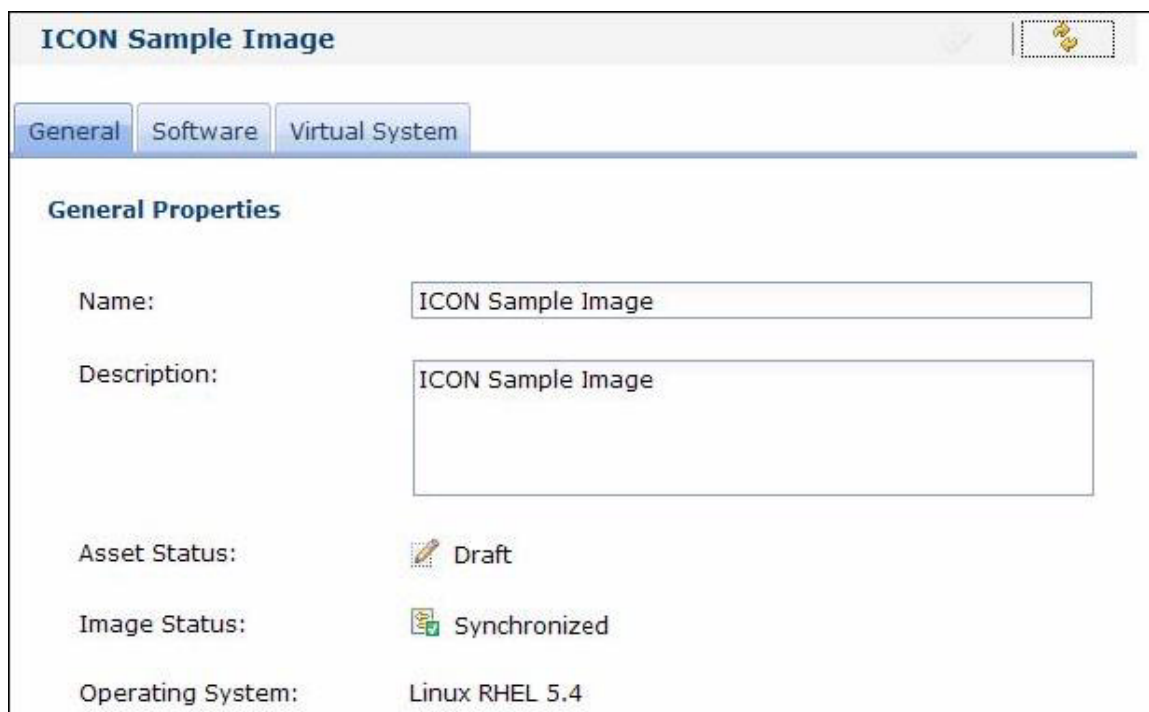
ICON Sample Image

General Software Virtual System

General Properties

Name: ICON Sample Image

Description: ICON Sample Image

Asset Status: Draft

Image Status: Synchronized

Operating System: Linux RHEL 5.4